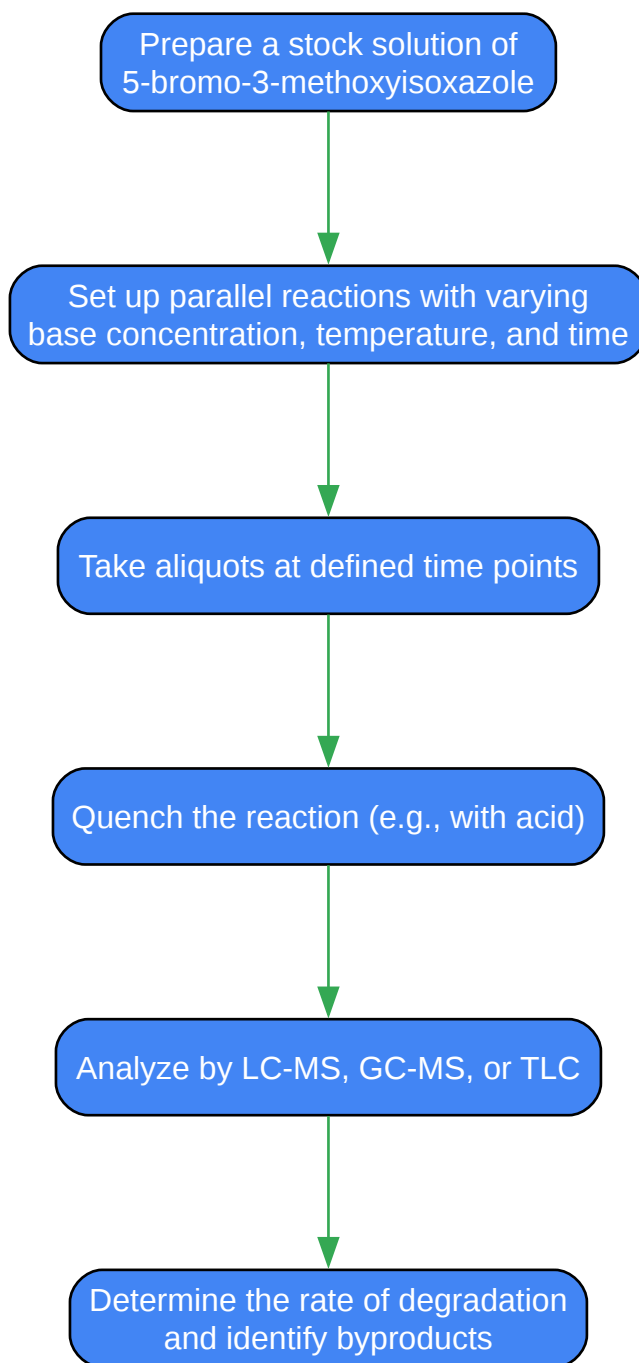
Prepare a stock solution of 5-bromo-3-methoxyisoxazole

Set up parallel reactions with varying base concentration, temperature, and time

Take aliquots at defined time points

Quench the reaction (e.g., with acid)

Analyze by LC-MS, GC-MS, or TLC

Determine the rate of degradation and identify byproducts